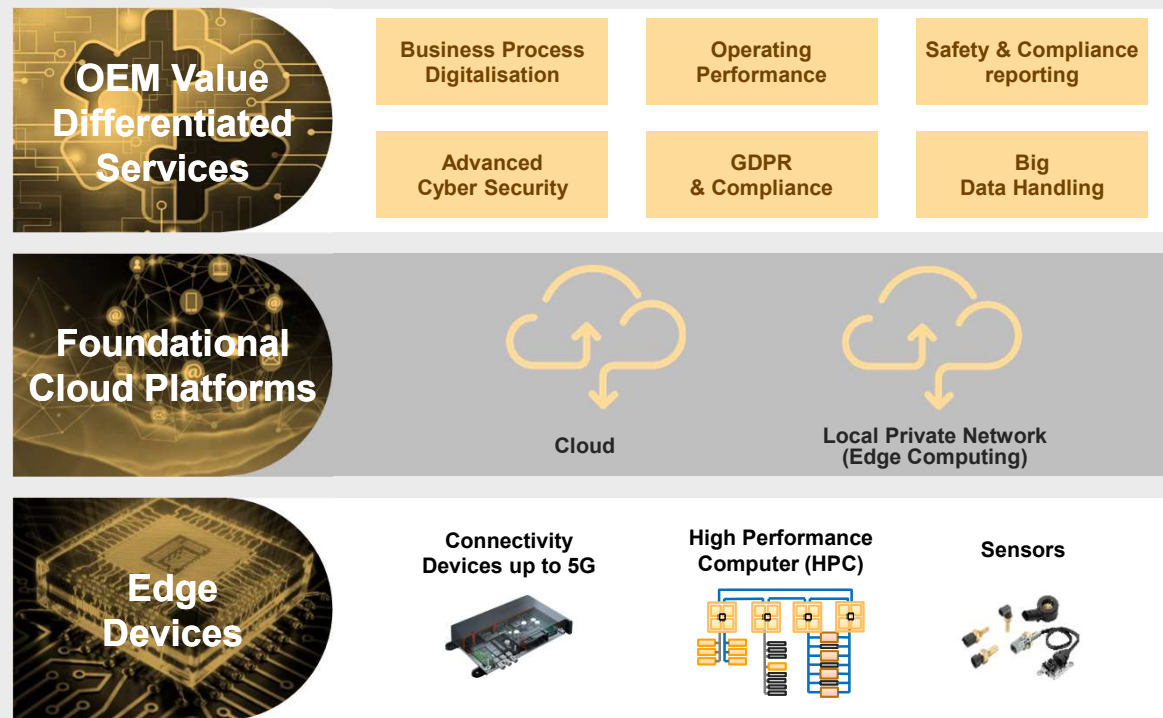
OEM Value Differentiated Services

Business Process Digitalisation

Operating Performance

Safety & Compliance reporting

Advanced Cyber Security

GDPR & Compliance

Big Data Handling

Foundational Cloud Platforms

Cloud

Local Private Network (Edge Computing)

Edge Devices

Connectivity Devices up to 5G

High Performance Computer (HPC)

Sensors